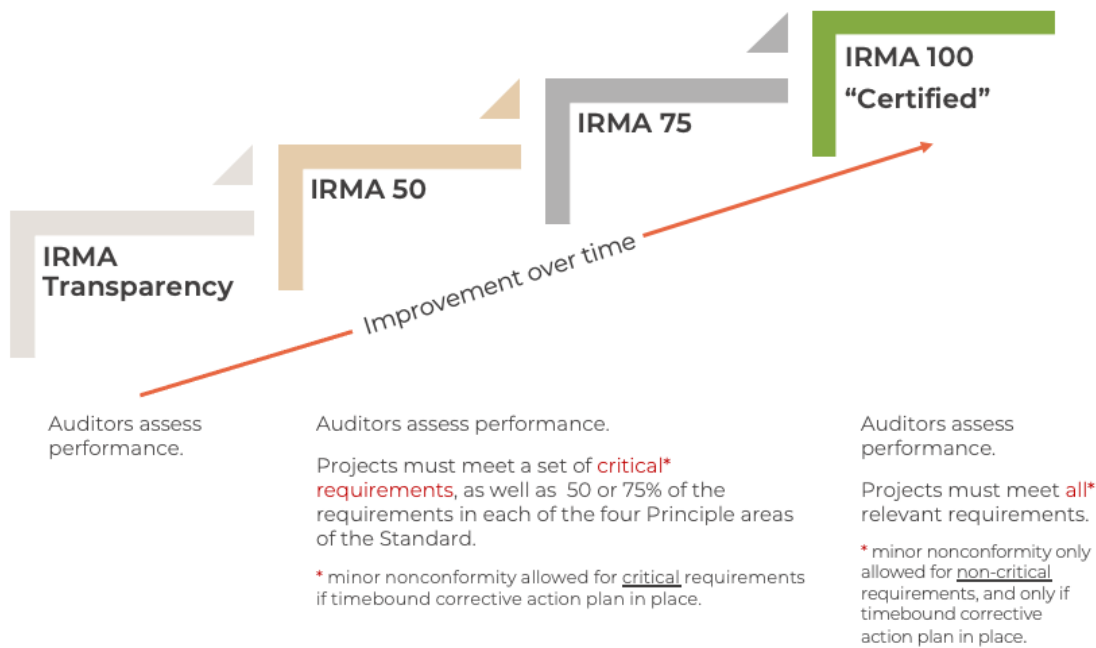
IRMA Transparency

IRMA 50

IRMA 75

IRMA 100 “Certified”

Improvement over time

Auditors assess performance.

Auditors assess performance.

Projects must meet a set of critical* requirements, as well as 50 or 75% of the requirements in each of the four Principle areas of the Standard.

* minor nonconformity allowed for critical requirements if timebound corrective action plan in place.

Auditors assess performance.

Projects must meet all* relevant requirements.

* minor nonconformity only allowed for non-critical requirements, and only if timebound corrective action plan in place.